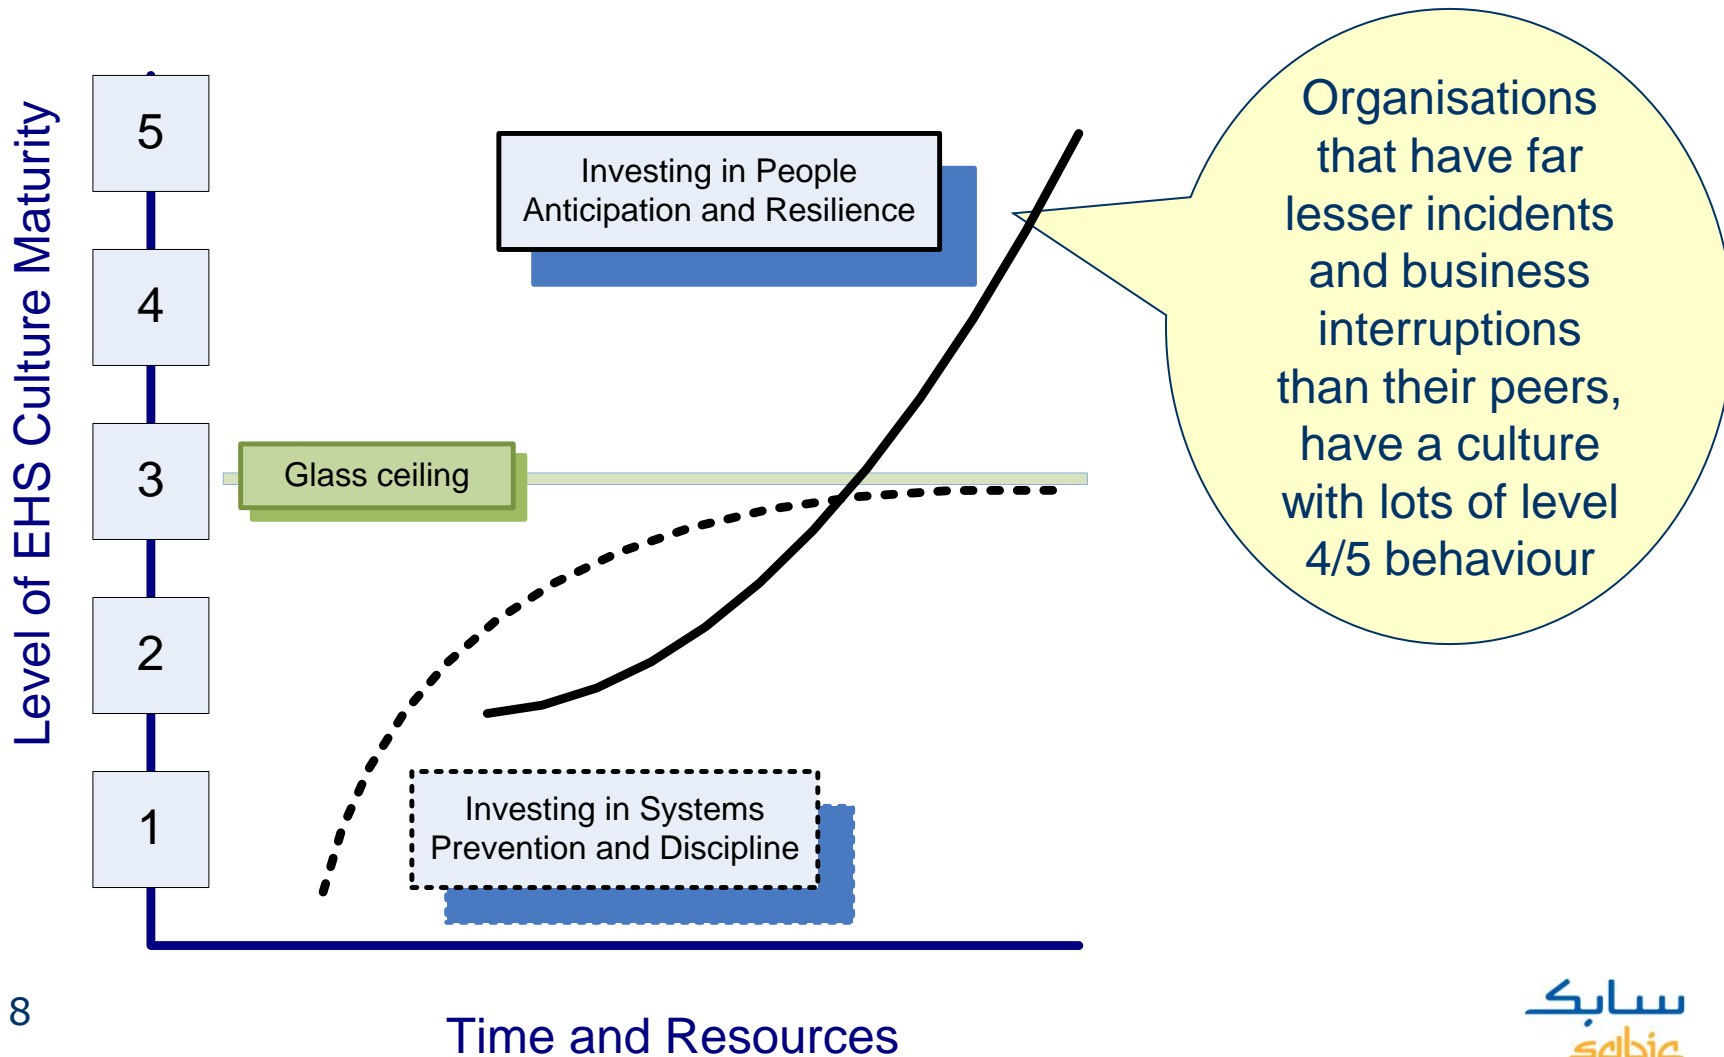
Level of EHS Culture Maturity

5

4

3

2

1

Investing in People
Anticipation and Resilience

Glass ceiling

Investing in Systems
Prevention and Discipline

Organisations that have far lesser incidents and business interruptions than their peers, have a culture with lots of level 4/5 behaviour

Time and Resources

8

سابك
sabic